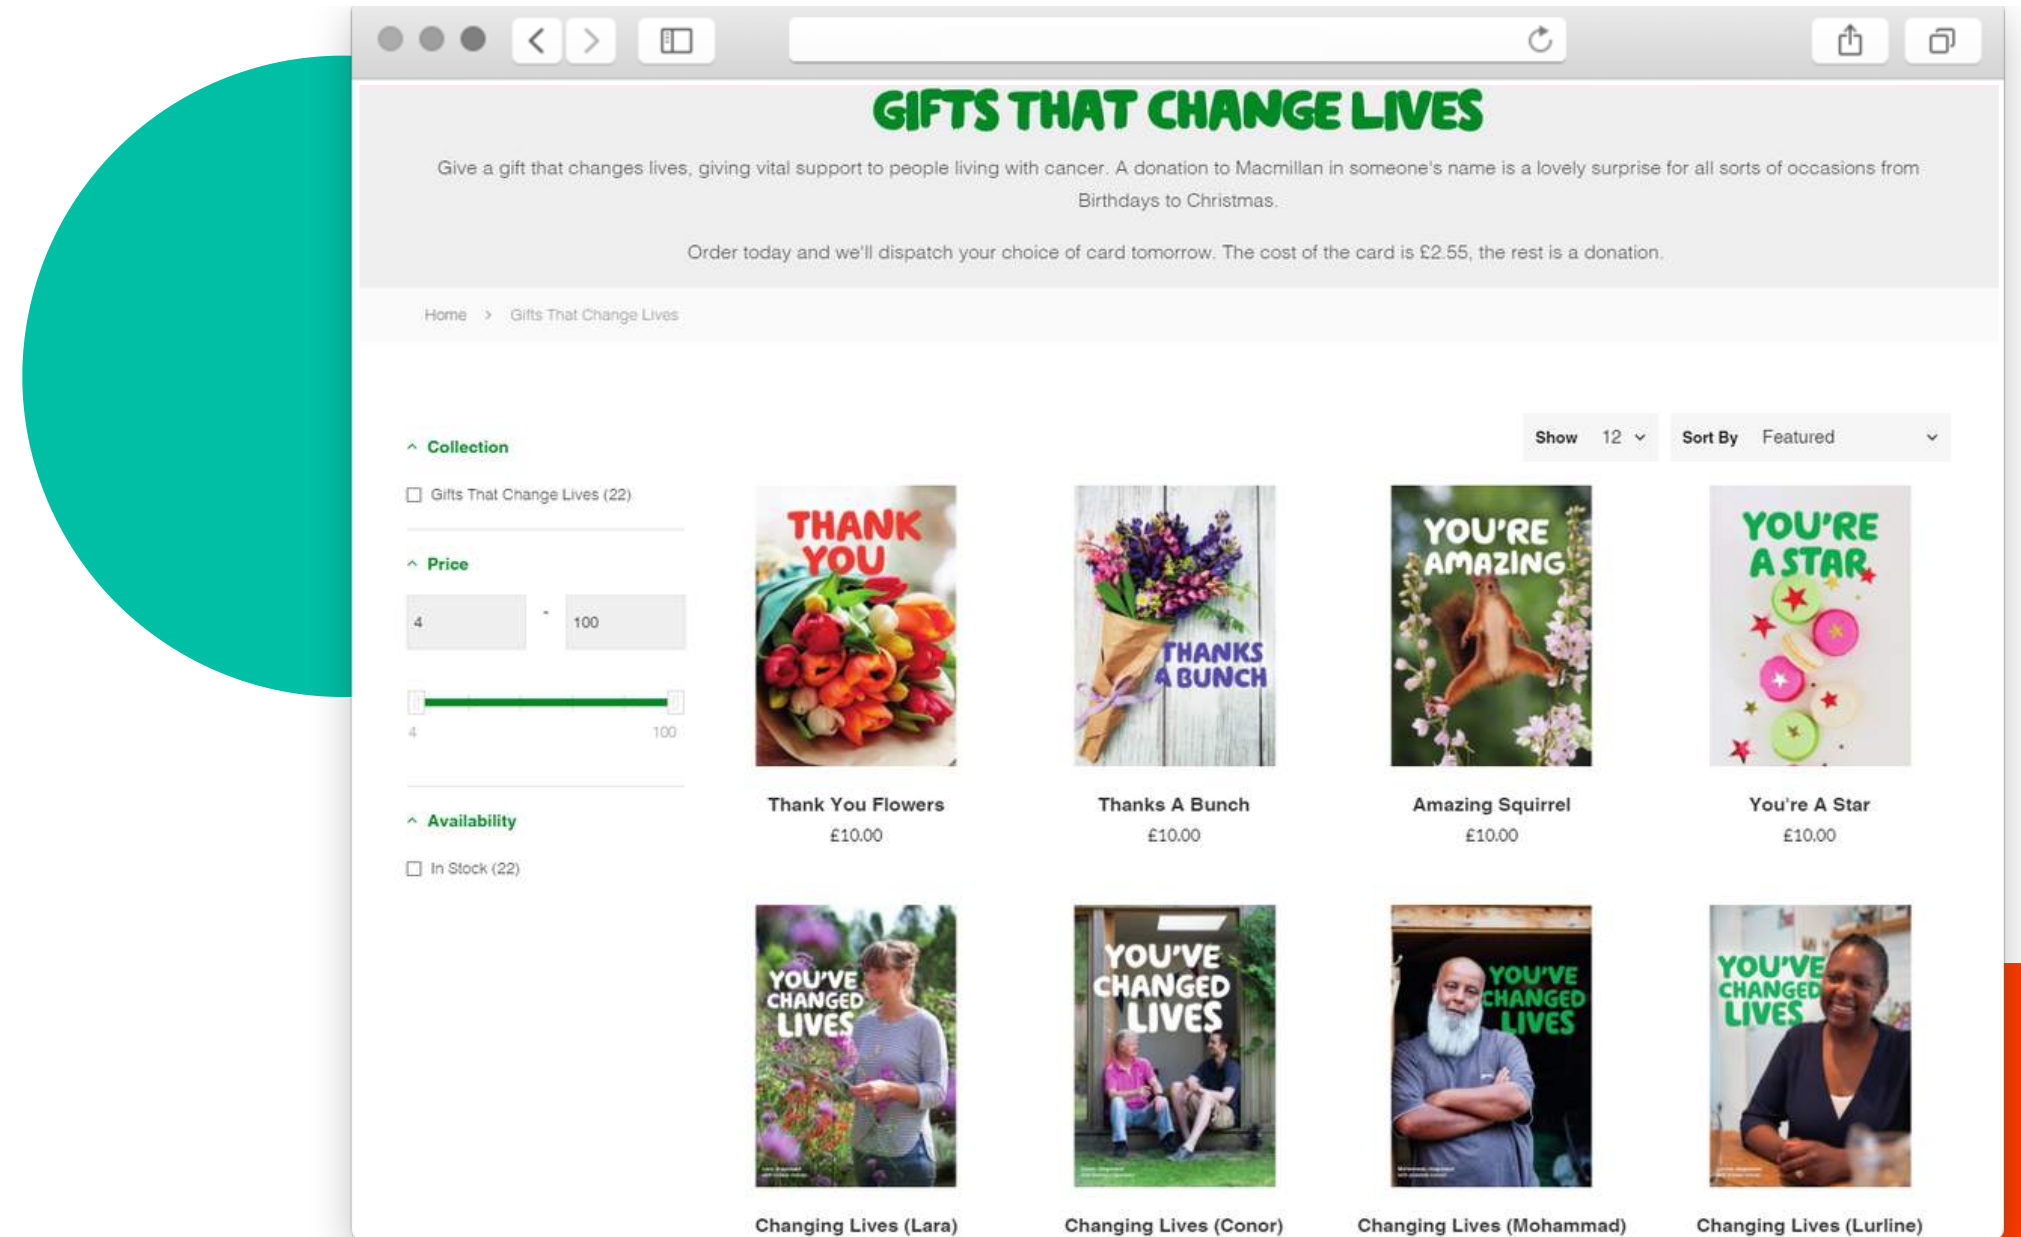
GIFTS THAT CHANGE LIVES

Give a gift that changes lives, giving vital support to people living with cancer. A donation to Macmillan in someone's name is a lovely surprise for all sorts of occasions from Birthdays to Christmas.

Order today and we'll dispatch your choice of card tomorrow. The cost of the card is £2.55, the rest is a donation.

Home > Gifts That Change Lives

Show 12

Sort By Featured

Collection

Gifts That Change Lives (22)

Price

4 - 100

4 100

Availability

In Stock (22)

THANK YOU

Thank You Flowers
£10.00

THANKS A BUNCH

Thanks A Bunch
£10.00

YOU'RE AMAZING

Amazing Squirrel
£10.00

YOU'RE A STAR

You're A Star
£10.00

YOU'VE CHANGED LIVES

Changing Lives (Lara)

YOU'VE CHANGED LIVES

Changing Lives (Conor)

YOU'VE CHANGED LIVES

Changing Lives (Mohammad)

YOU'VE CHANGED LIVES

Changing Lives (Lurline)